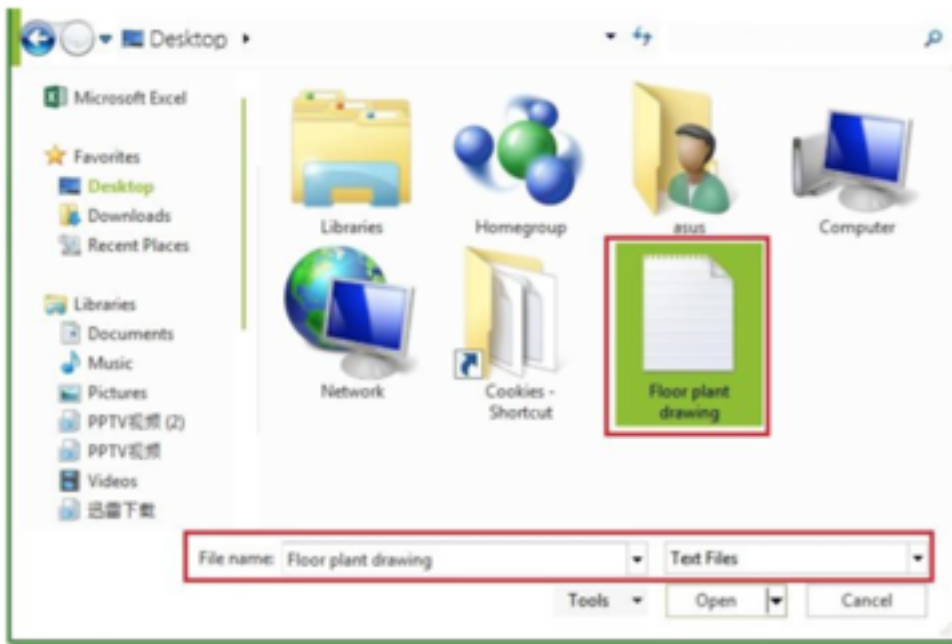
Desktop ▸

Microsoft Excel

Favorites
Desktop
Downloads
Recent Places

Libraries
Documents
Music
Pictures
PPTV视频 (2)
PPTV视频
Videos
迅雷下載

Libraries
Homegroup
asus
Computer
Network
Cookies - Shortcut
Floor plant drawing

File name: Floor plant drawing
Text Files
Tools
Open
Cancel